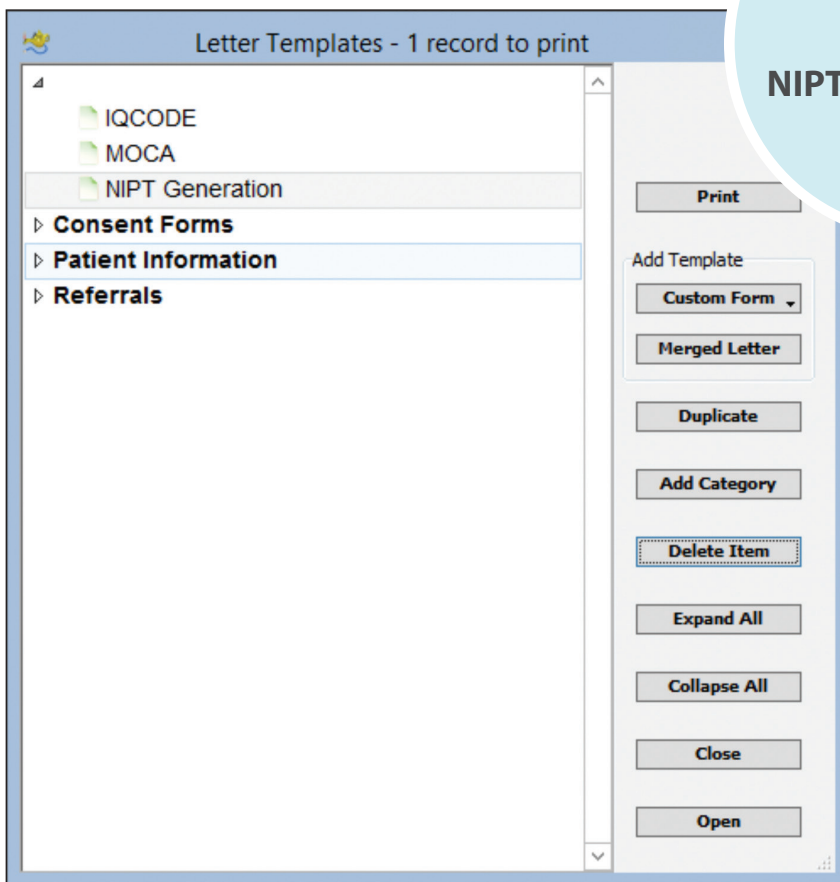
Letter Templates - 1 record to print

IQCODE
MOCA
NIPT Generation
Consent Forms
Patient Information
Referrals

NIPT

Print

Add Template

Custom Form

Merged Letter

Duplicate

Add Category

Delete Item

Expand All

Collapse All

Close

Open